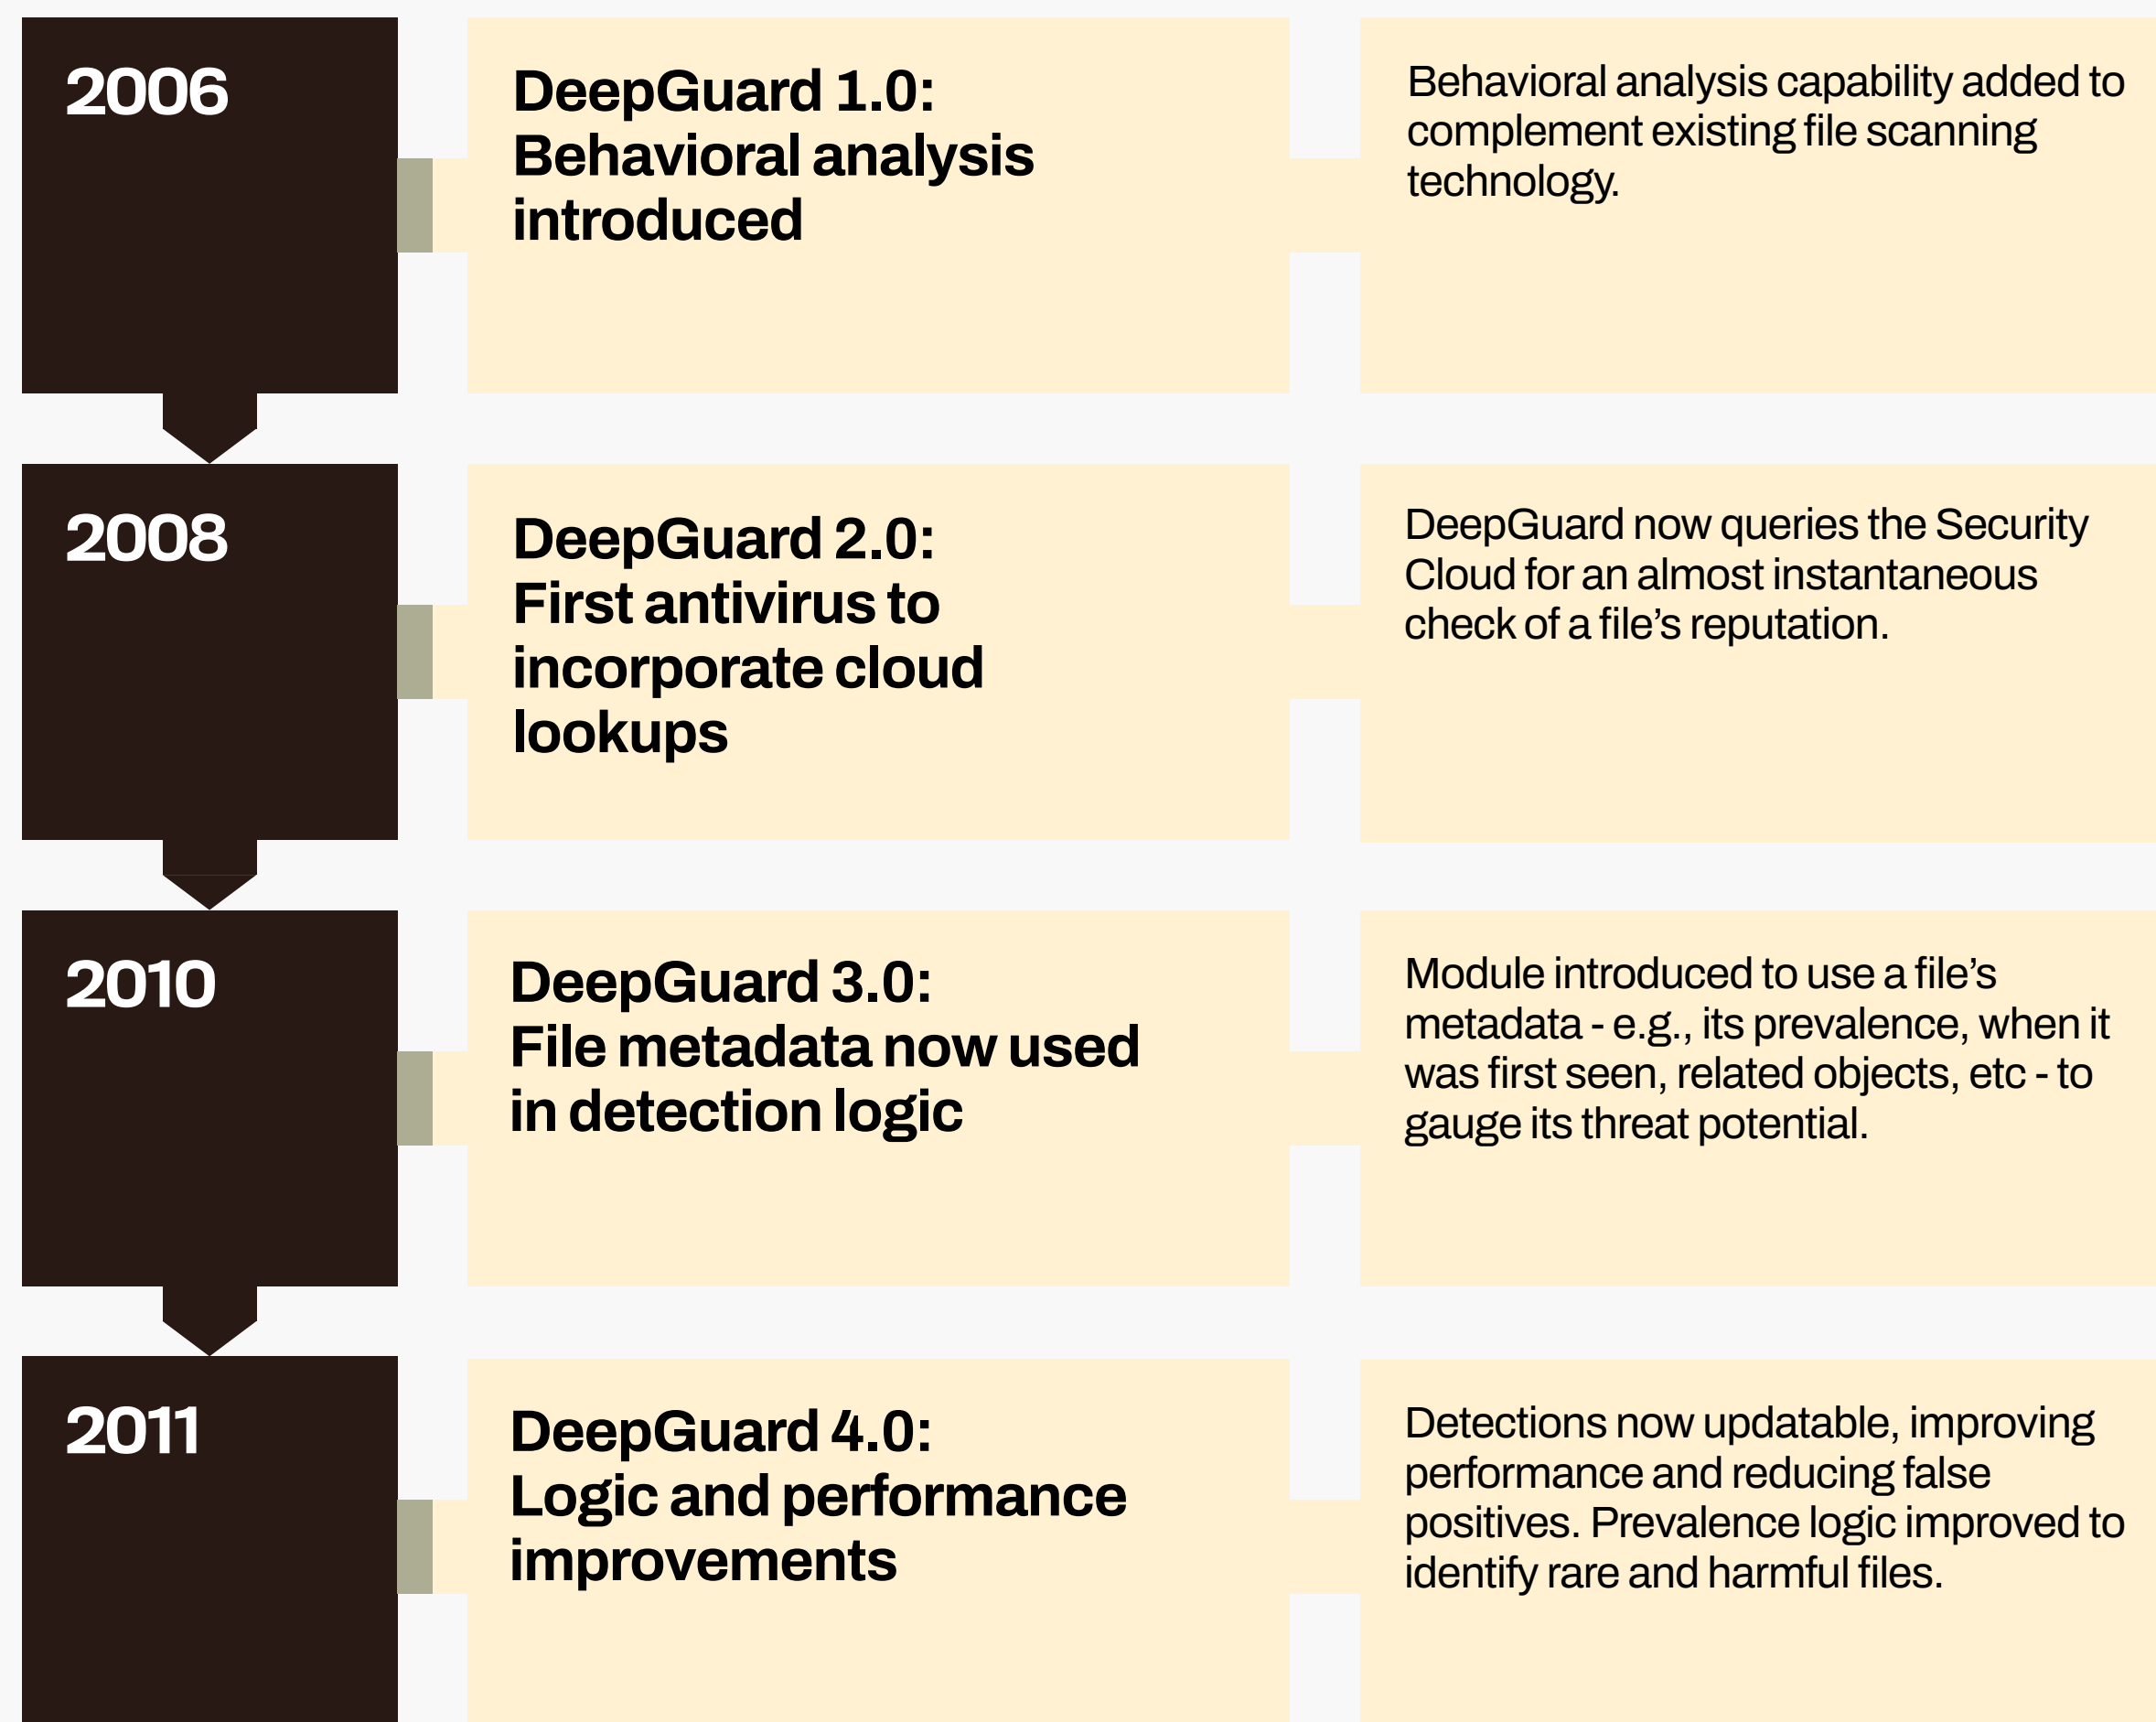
2006

DeepGuard 1.0:
Behavioral analysis introduced

Behavioral analysis capability added to complement existing file scanning technology.

2008

DeepGuard 2.0:
First antivirus to incorporate cloud lookups

DeepGuard now queries the Security Cloud for an almost instantaneous check of a file’s reputation.

2010

DeepGuard 3.0:
File metadata now used in detection logic

Module introduced to use a file’s metadata - e.g., its prevalence, when it was first seen, related objects, etc - to gauge its threat potential.

2011

DeepGuard 4.0:
Logic and performance improvements

Detections now updatable, improving performance and reducing false positives. Prevalence logic improved to identify rare and harmful files.